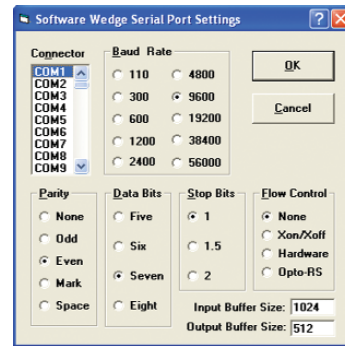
Software Wedge Serial Port Settings

?
X

Connector
COM1
COM2
COM3
COM4
COM5
COM6
COM7
COM8
COM9

Baud Rate
110
4800
300
9600
600
19200
1200
38400
2400
56000

OK

Cancel

Parity
None
Odd
Even
Mark
Space

Data Bits
Five
Six
Seven
Eight

Stop Bits
1
1.5
2

Flow Control
None
Xon/Xoff
Hardware
Opto-RS

Input Buffer Size: 1024
Output Buffer Size: 512